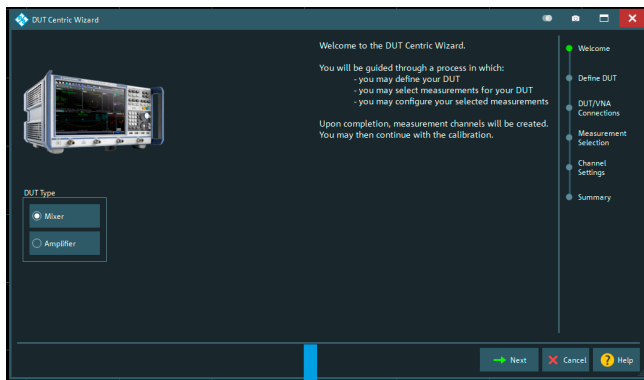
DUT Centric Wizard

Welcome to the DUT Centric Wizard.

You will be guided through a process in which:
- you may define your DUT
- you may select measurements for your DUT
- you may configure your selected measurements

Upon completion, measurement channels will be created. You may then continue with the calibration.

Welcome

Define DUT

DUT/VNA Connections

Measurement Selection

Channel Settings

Summary

DUT Type

Mixer

Amplifier

Next

Cancel

Help